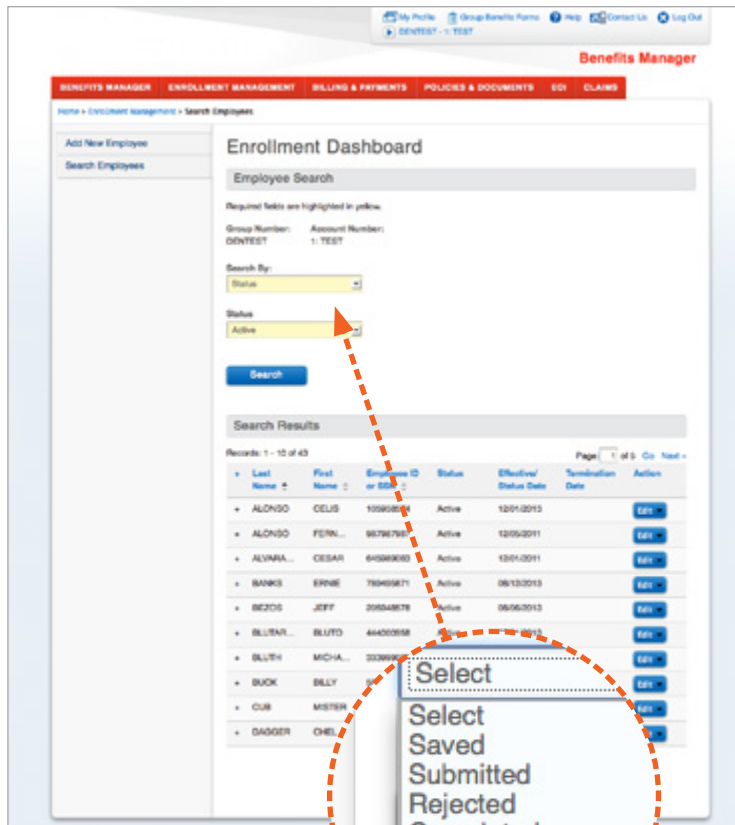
My Profile Group Benefits Forms Help Contact Us Log Out
DENTEST - 1: TEST

Benefits Manager

BENEFITS MANAGER ENROLLMENT MANAGEMENT BILLING & PAYMENTS POLICIES & DOCUMENTS EDI CLAIMS

Home » Enrollment Management » Search Employees

Add New Employee
Search Employees

Enrollment Dashboard

Employee Search

Required fields are highlighted in yellow.

Group Number: DENTEST
Account Number: 1: TEST

Search By:
Status

Status
Active

Search

Search Results

Records: 1 - 10 of 43

Page 1 of 5 Go Next »

| + | Last Name | First Name | Employee ID or SSN | Status | Effective/ Status Date | Termination Date | Action |
|---|---|---|---|---|---|---|---|
| + | ALONSO | CELIS | 105958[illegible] | Active | 12/01/2013 | | Edit |
| + | ALONSO | FERN... | 957967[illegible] | Active | 12/05/2011 | | Edit |
| + | ALVARA... | CESAR | 645969063 | Active | 12/01/2011 | | Edit |
| + | BANKS | ERNIE | 780405871 | Active | 06/13/2013 | | Edit |
| + | BEZOS | JEFF | 205548578 | Active | 06/06/2013 | | Edit |
| + | BLUTAR... | BLUTO | 444005558 | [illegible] | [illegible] | | Edit |
| + | BLUTH | MICHA... | 3339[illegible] | | | | Edit |
| + | BUCK | BILLY | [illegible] | | | | Edit |
| + | CUB | MISTER | | | | | Edit |
| + | DAGGER | CHEL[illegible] | | | | | Edit |

Select
Select
Saved
Submitted
Rejected
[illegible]